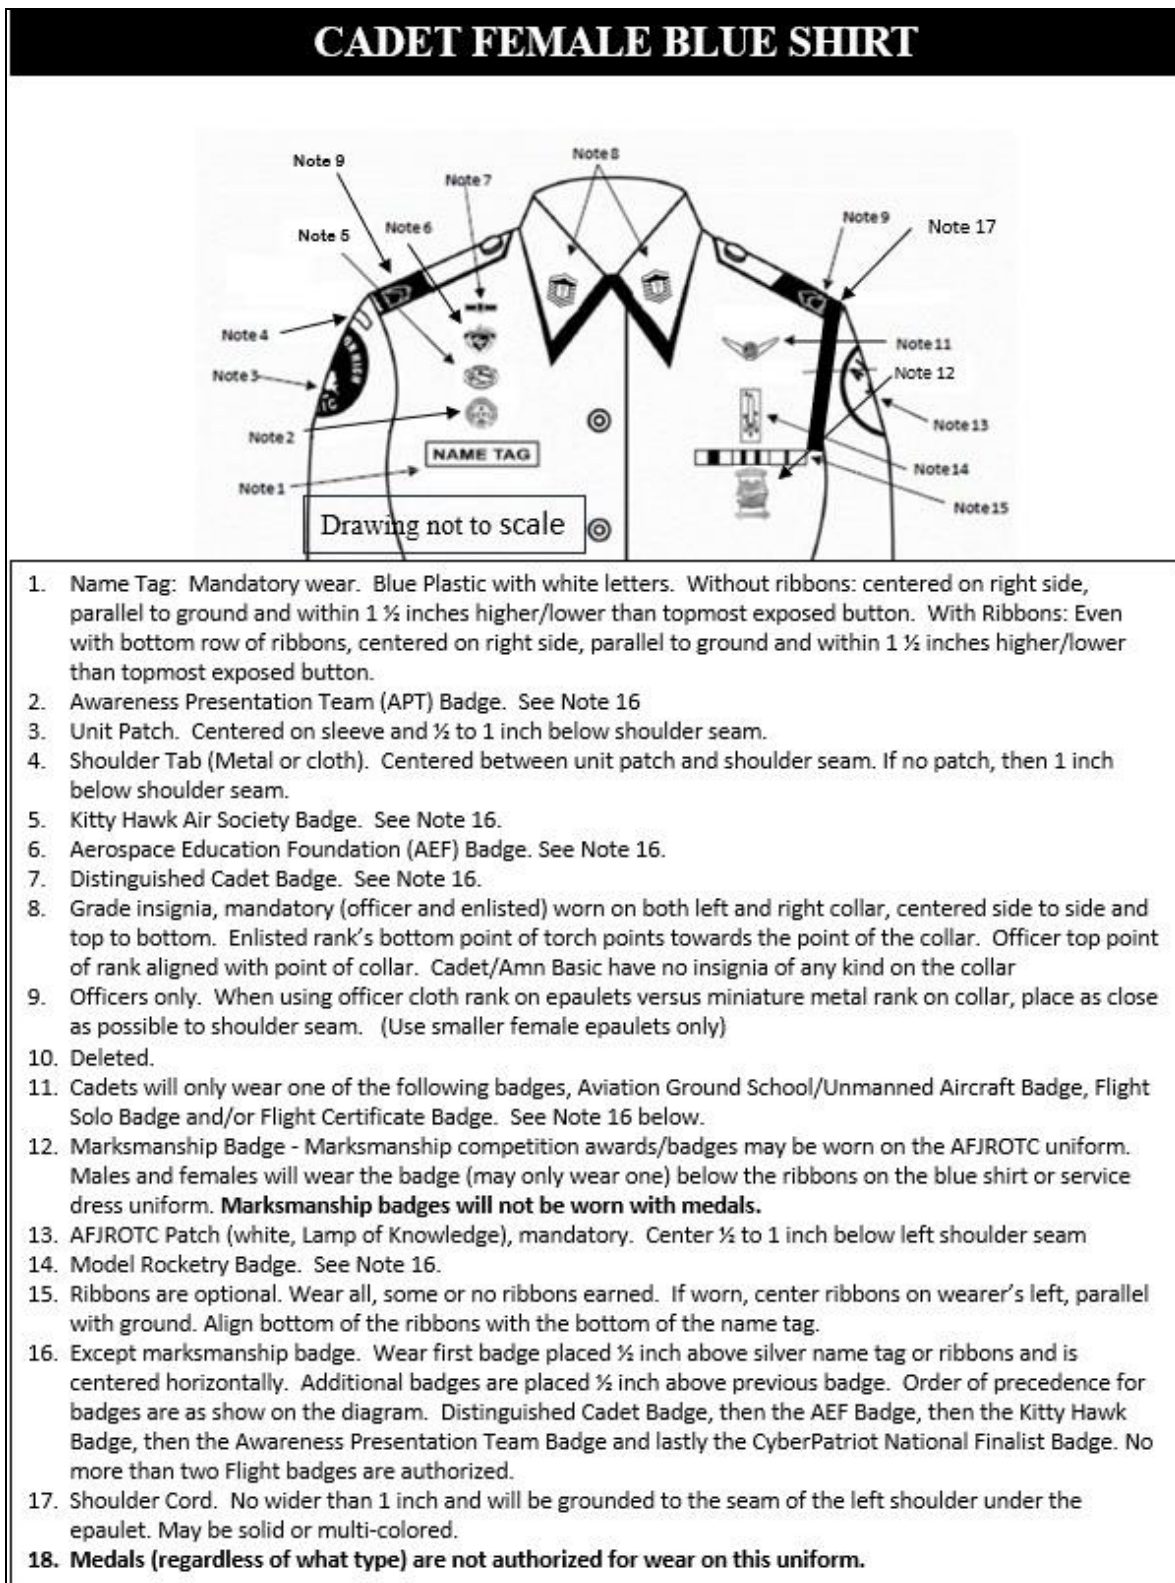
CADET FEMALE BLUE SHIRT

Note 9
Note 8
Note 7
Note 6
Note 5
Note 9
Note 17
Note 4
Note 3
Note 11
Note 12
Note 13
Note 2
NAME TAG
Note 14
Note 1
Note 15
Drawing not to scale

1. Name Tag: Mandatory wear. Blue Plastic with white letters. Without ribbons: centered on right side, parallel to ground and within 1 ½ inches higher/lower than topmost exposed button. With Ribbons: Even with bottom row of ribbons, centered on right side, parallel to ground and within 1 ½ inches higher/lower than topmost exposed button.
2. Awareness Presentation Team (APT) Badge. See Note 16
3. Unit Patch. Centered on sleeve and ½ to 1 inch below shoulder seam.
4. Shoulder Tab (Metal or cloth). Centered between unit patch and shoulder seam. If no patch, then 1 inch below shoulder seam.
5. Kitty Hawk Air Society Badge. See Note 16.
6. Aerospace Education Foundation (AEF) Badge. See Note 16.
7. Distinguished Cadet Badge. See Note 16.
8. Grade insignia, mandatory (officer and enlisted) worn on both left and right collar, centered side to side and top to bottom. Enlisted rank's bottom point of torch points towards the point of the collar. Officer top point of rank aligned with point of collar. Cadet/Amn Basic have no insignia of any kind on the collar
9. Officers only. When using officer cloth rank on epaulets versus miniature metal rank on collar, place as close as possible to shoulder seam. (Use smaller female epaulets only)
10. Deleted.
11. Cadets will only wear one of the following badges, Aviation Ground School/Unmanned Aircraft Badge, Flight Solo Badge and/or Flight Certificate Badge. See Note 16 below.
12. Marksmanship Badge - Marksmanship competition awards/badges may be worn on the AFJROTC uniform. Males and females will wear the badge (may only wear one) below the ribbons on the blue shirt or service dress uniform. **Marksmanship badges will not be worn with medals.**
13. AFJROTC Patch (white, Lamp of Knowledge), mandatory. Center ½ to 1 inch below left shoulder seam
14. Model Rocketry Badge. See Note 16.
15. Ribbons are optional. Wear all, some or no ribbons earned. If worn, center ribbons on wearer's left, parallel with ground. Align bottom of the ribbons with the bottom of the name tag.
16. Except marksmanship badge. Wear first badge placed ½ inch above silver name tag or ribbons and is centered horizontally. Additional badges are placed ½ inch above previous badge. Order of precedence for badges are as show on the diagram. Distinguished Cadet Badge, then the AEF Badge, then the Kitty Hawk Badge, then the Awareness Presentation Team Badge and lastly the CyberPatriot National Finalist Badge. No more than two Flight badges are authorized.
17. Shoulder Cord. No wider than 1 inch and will be grounded to the seam of the left shoulder under the epaulet. May be solid or multi-colored.
**18. Medals (regardless of what type) are not authorized for wear on this uniform.**